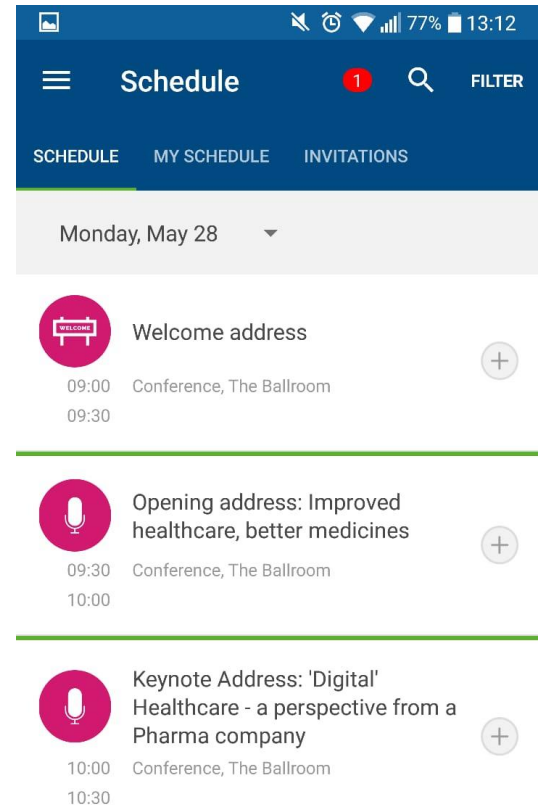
77% 13:12

Schedule 1 FILTER

SCHEDULE MY SCHEDULE INVITATIONS

Monday, May 28

WELCOME

Welcome address

09:00 09:30 Conference, The Ballroom

Opening address: Improved healthcare, better medicines

09:30 10:00 Conference, The Ballroom

Keynote Address: 'Digital' Healthcare - a perspective from a Pharma company

10:00 10:30 Conference, The Ballroom